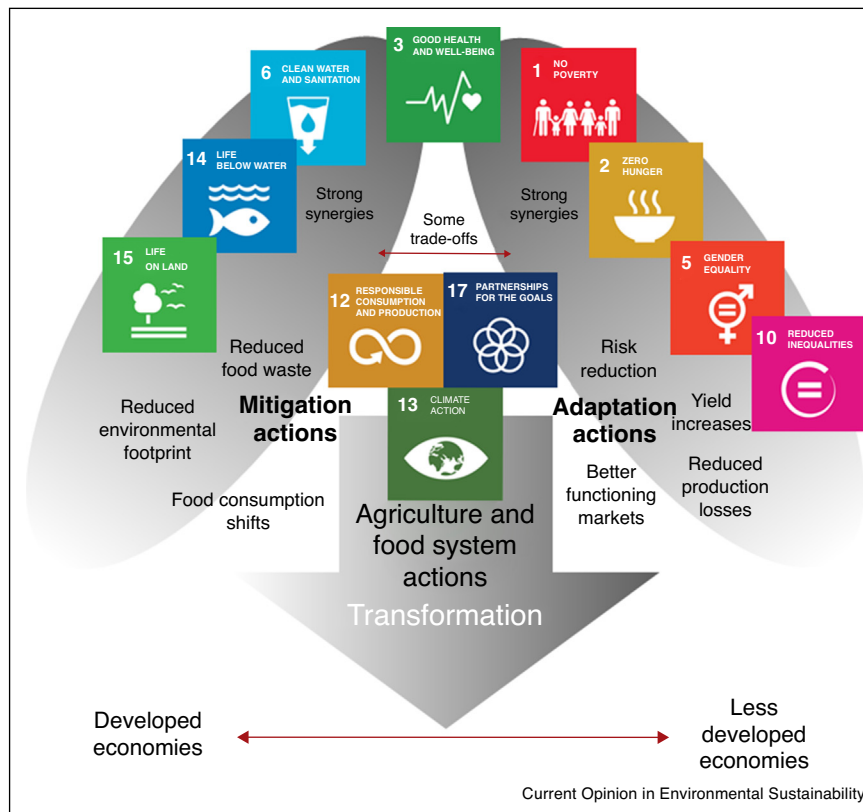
3 GOOD HEALTH AND WELL-BEING

6 CLEAN WATER AND SANITATION

1 NO POVERTY

14 LIFE BELOW WATER

Strong synergies

Strong synergies

2 ZERO HUNGER

Some trade-offs

15 LIFE ON LAND

5 GENDER EQUALITY

12 RESPONSIBLE CONSUMPTION AND PRODUCTION

17 PARTNERSHIPS FOR THE GOALS

10 REDUCED INEQUALITIES

Reduced food waste

Risk reduction

Reduced environmental footprint

Mitigation actions

13 CLIMATE ACTION

Adaptation actions

Yield increases

Better functioning markets

Reduced production losses

Food consumption shifts

Agriculture and food system actions

Transformation

Developed economies

Less developed economies

Current Opinion in Environmental Sustainability